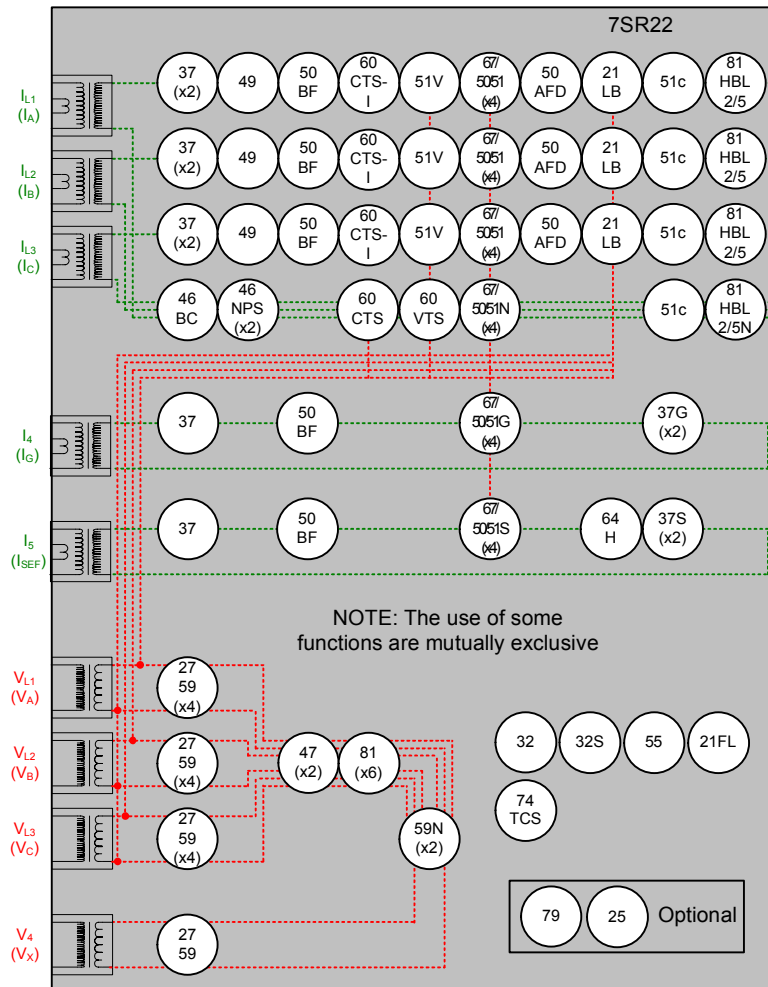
7SR22

$I_{L1}$ ($I_A$)

37 (x2) 49 50 BF 60 CTS-I 51V 67/ 50/51 (x4) 50 AFD 21 LB 51c 81 HBL 2/5

$I_{L2}$ ($I_B$)

37 (x2) 49 50 BF 60 CTS-I 51V 67/ 50/51 (x4) 50 AFD 21 LB 51c 81 HBL 2/5

$I_{L3}$ ($I_C$)

37 (x2) 49 50 BF 60 CTS-I 51V 67/ 50/51 (x4) 50 AFD 21 LB 51c 81 HBL 2/5

46 BC 46 NPS (x2) 60 CTS 60 VTS 67/ 50/51N (x4) 51c 81 HBL 2/5N

$I_4$ ($I_G$)

37 50 BF 67/ 50/51G (x4) 37G (x2)

$I_5$ ($I_{SEF}$)

37 50 BF 67/ 50/51S (x4) 64 H 37S (x2)

NOTE: The use of some functions are mutually exclusive

$V_{L1}$ ($V_A$)

27 59 (x4)

$V_{L2}$ ($V_B$)

27 59 (x4)

47 (x2) 81 (x6)

32 32S 55 21FL

74 TCS

$V_{L3}$ ($V_C$)

27 59 (x4)

59N (x2)

$V_4$ ($V_X$)

27 59

79 25 Optional